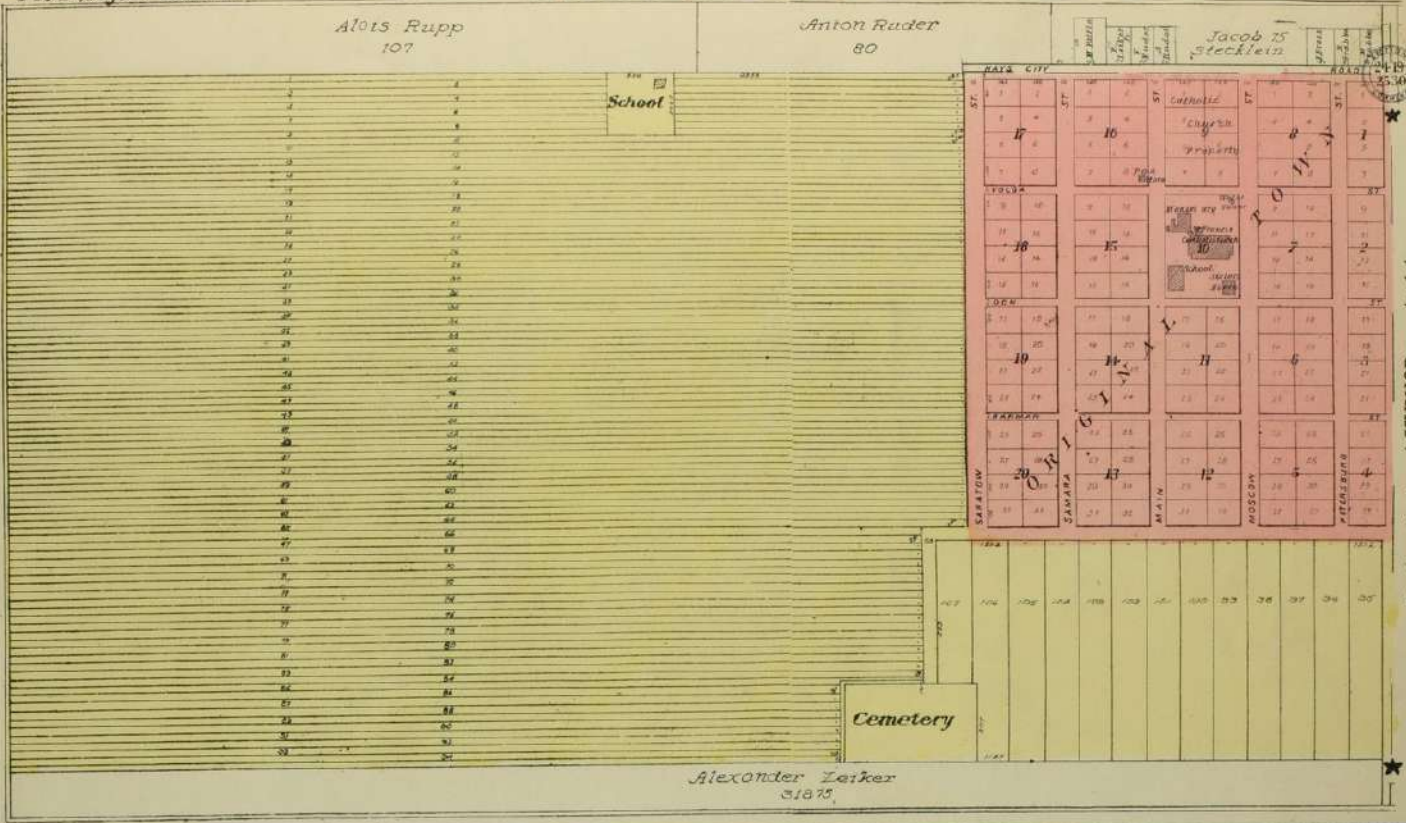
Alois Rupp
107

Anton Ruder
80

Jacob 75
Stecklein

School

HAYS CITY ROAD

Catholic Church Property

17 16 9 8 1

18 15 10 7 2

19 14 11 6 3

20 13 12 5 4

ORIGINAL TOWN

SARATOW ST.
SAMARA
MAIN
MOSCOW
PETERSBURG

Cemetery

Alexander Zeiker
318.75